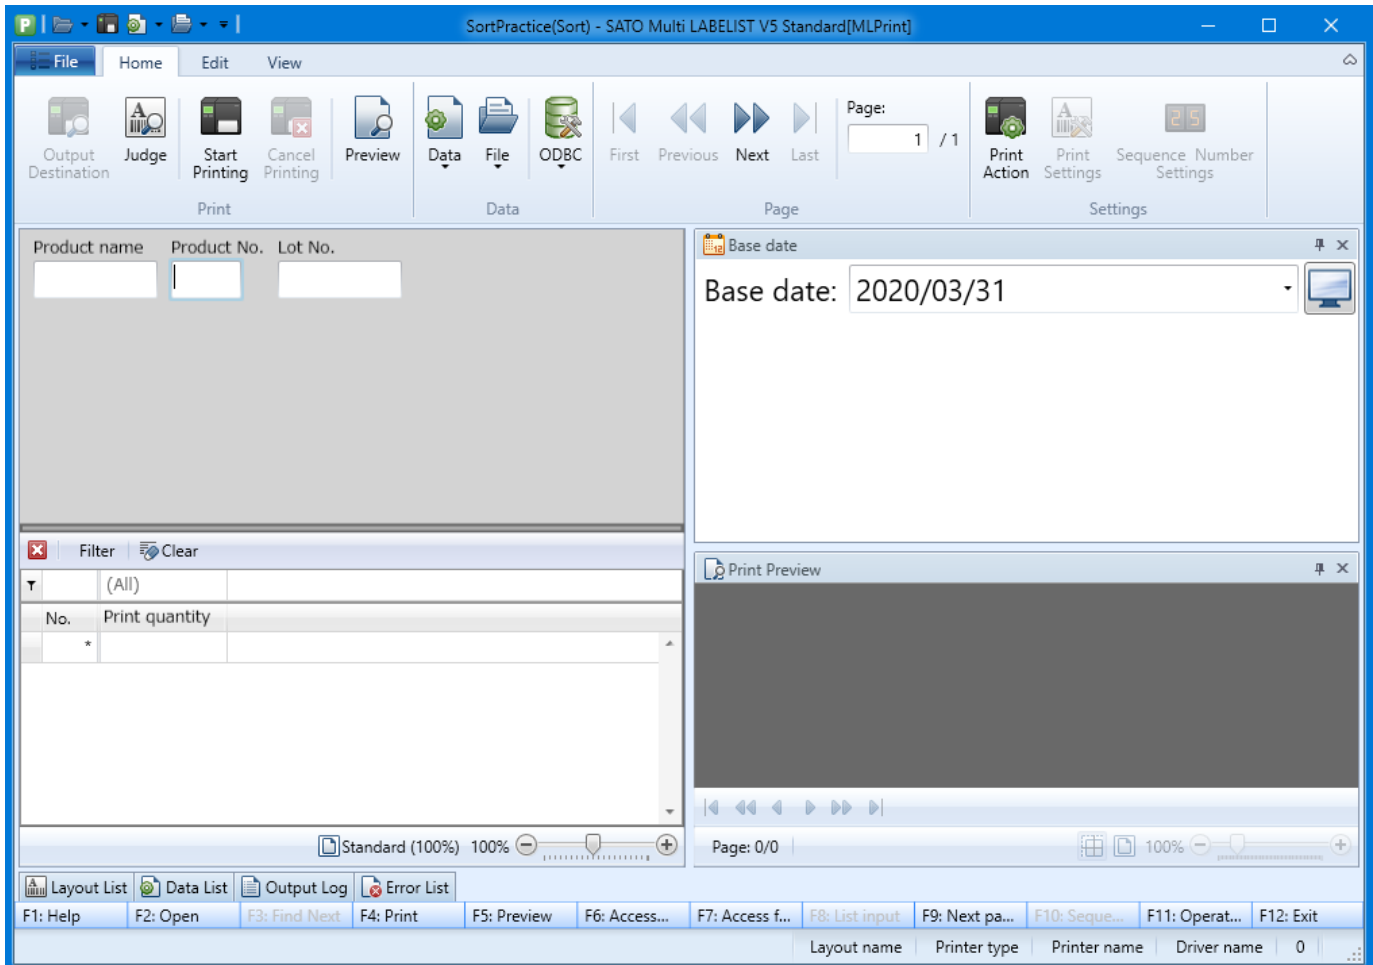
SortPractice(Sort) - SATO Multi LABELIST V5 Standard[MLPrint]

File Home Edit View

Output Destination
Judge
Start Printing
Cancel Printing
Preview
Print

Data
File
ODBC
Data

First
Previous
Next
Last
Page:
1
/ 1
Page

Print Action
Print Settings
Sequence Number Settings
Settings

Product name
Product No.
Lot No.

Base date
Base date: 2020/03/31

Filter
Clear
(All)
| No. | Print quantity |
|---|---|
| * | |

Standard (100%) 100%

Print Preview

Page: 0/0
100%

Layout List
Data List
Output Log
Error List

F1: Help
F2: Open
F3: Find Next
F4: Print
F5: Preview
F6: Access...
F7: Access f...
F8: List input
F9: Next pa...
F10: Seque...
F11: Operat...
F12: Exit

Layout name
Printer type
Printer name
Driver name
0